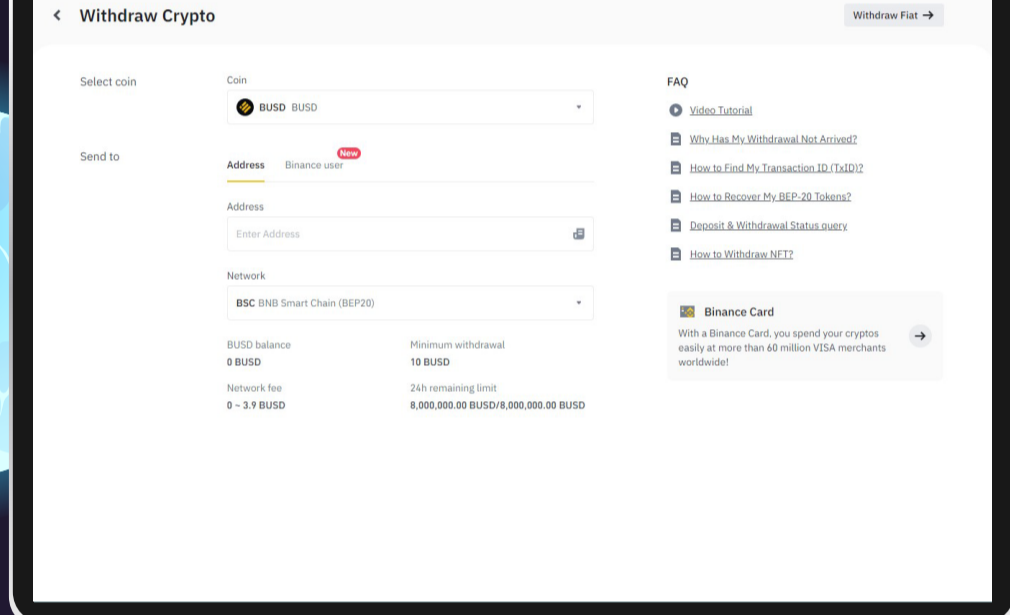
Withdraw Crypto

Withdraw Fiat →

Select coin

Coin

BUSD BUSD

Send to

Address

Binance user

New

Address

Enter Address

Network

BSC BNB Smart Chain (BEP20)

BUSD balance
0 BUSD

Minimum withdrawal
10 BUSD

Network fee
0 ~ 3.9 BUSD

24h remaining limit
8,000,000.00 BUSD/8,000,000.00 BUSD

FAQ

Video Tutorial

Why Has My Withdrawal Not Arrived?

How to Find My Transaction ID (TxID)?

How to Recover My BEP-20 Tokens?

Deposit & Withdrawal Status query

How to Withdraw NFT?

Binance Card

With a Binance Card, you spend your cryptos easily at more than 60 million VISA merchants worldwide!